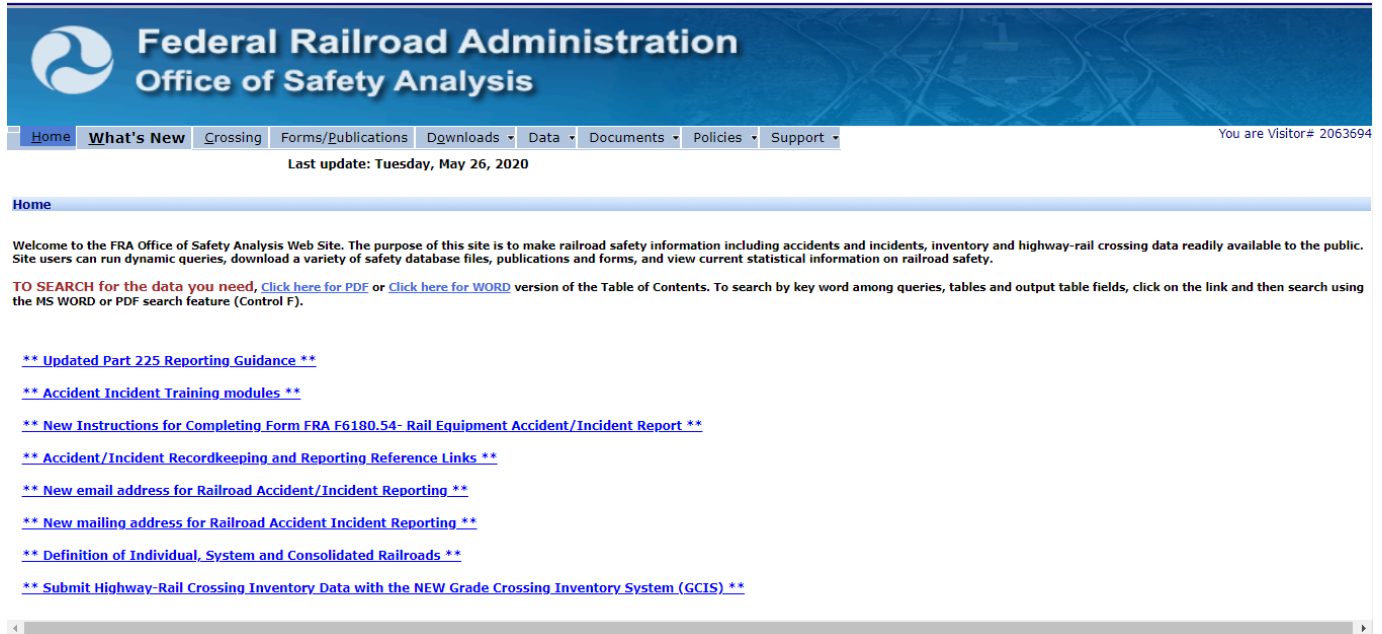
Federal Railroad Administration
Office of Safety Analysis

Home | What's New | Crossing | Forms/Publications | Downloads | Data | Documents | Policies | Support

You are Visitor# 2063694

Last update: Tuesday, May 26, 2020

Home

Welcome to the FRA Office of Safety Analysis Web Site. The purpose of this site is to make railroad safety information including accidents and incidents, inventory and highway-rail crossing data readily available to the public. Site users can run dynamic queries, download a variety of safety database files, publications and forms, and view current statistical information on railroad safety.

TO SEARCH for the data you need, Click here for PDF or Click here for WORD version of the Table of Contents. To search by key word among queries, tables and output table fields, click on the link and then search using the MS WORD or PDF search feature (Control F).

** Updated Part 225 Reporting Guidance **

** Accident Incident Training modules **

** New Instructions for Completing Form FRA F6180.54- Rail Equipment Accident/Incident Report **

** Accident/Incident Recordkeeping and Reporting Reference Links **

** New email address for Railroad Accident/Incident Reporting **

** New mailing address for Railroad Accident Incident Reporting **

** Definition of Individual, System and Consolidated Railroads **

** Submit Highway-Rail Crossing Inventory Data with the NEW Grade Crossing Inventory System (GCIS) **